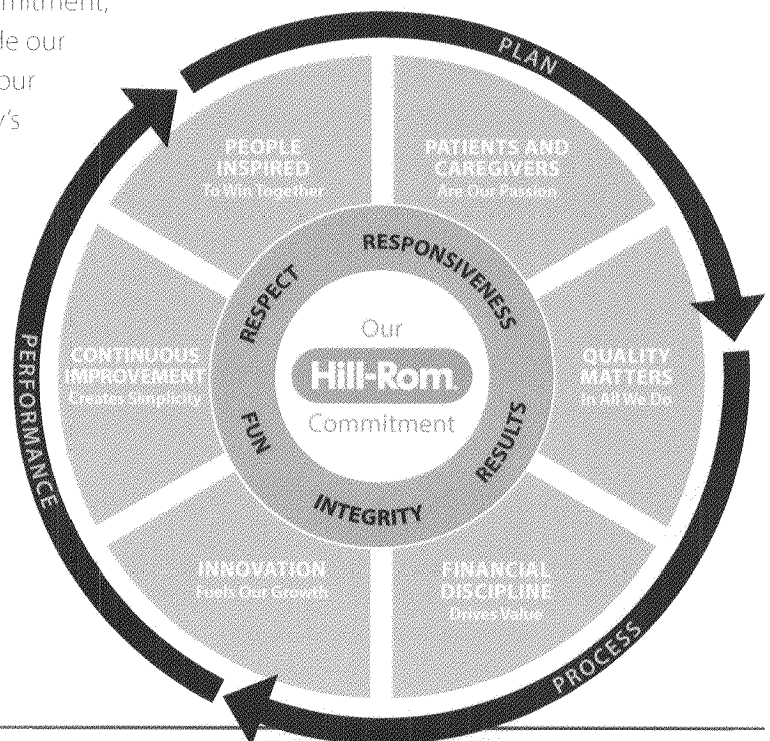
mitment,
le our
our
y's

PLAN

PEOPLE INSPIRED
To Win Together

PATIENTS AND CAREGIVERS
Are Our Passion

RESPONSIVENESS

RESPECT

Our
Hill-Rom
Commitment

CONTINUOUS IMPROVEMENT
Creates Simplicity

QUALITY MATTERS
In All We Do

FUN

RESULTS

INTEGRITY

PERFORMANCE

INNOVATION
Fuels Our Growth

FINANCIAL DISCIPLINE
Drives Value

PROCESS